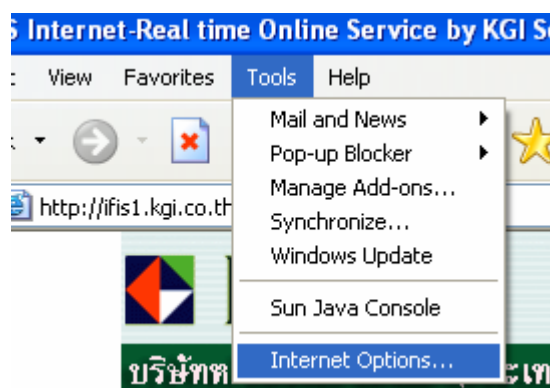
S Internet-Real time Online Service by KGI S

View Favorites Tools Help

Mail and News
Pop-up Blocker
Manage Add-ons...
Synchronize...
Windows Update
Sun Java Console
Internet Options...

http://ifis1.kgi.co.th

บริษัทห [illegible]ะเท